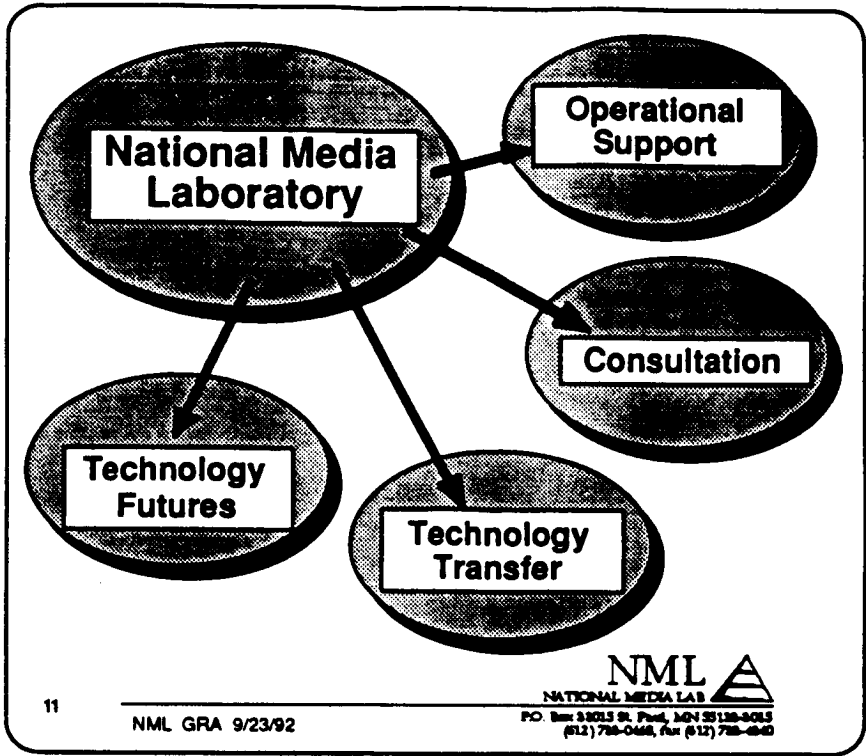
National Media Laboratory

Operational Support

Consultation

Technology Futures

Technology Transfer

NML
NATIONAL MEDIA LAB
P.O. Box 33015 St. Paul, MN 55133-3015
(612) 736-0468, fax (612) 733-4840

11

NML GRA 9/23/92